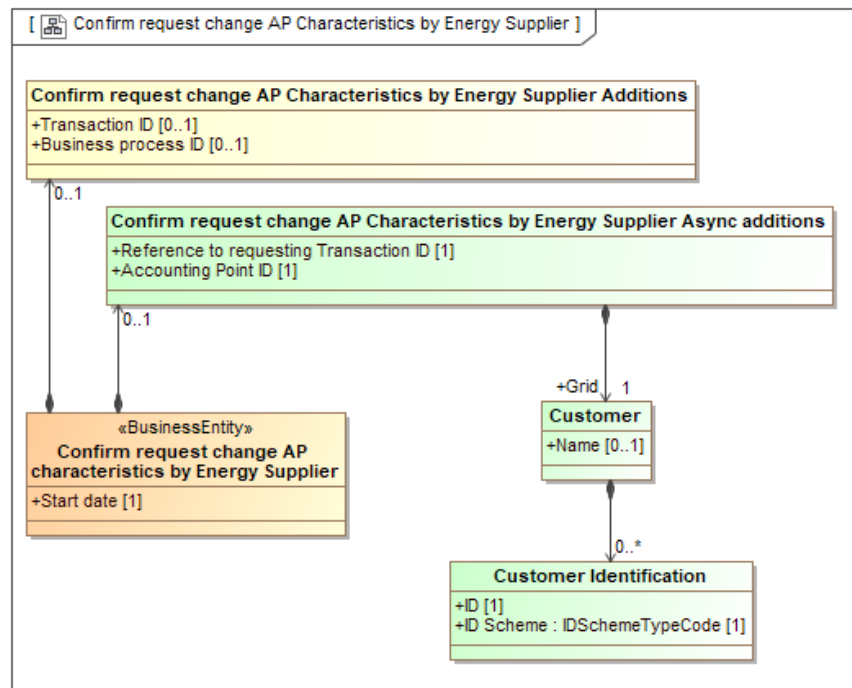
[ Confirm request change AP Characteristics by Energy Supplier ]

Confirm request change AP Characteristics by Energy Supplier Additions

+Transaction ID [0..1]
+Business process ID [0..1]

0..1

Confirm request change AP Characteristics by Energy Supplier Async additions

+Reference to requesting Transaction ID [1]
+Accounting Point ID [1]

0..1

+Grid 1

«BusinessEntity»
Confirm request change AP characteristics by Energy Supplier

+Start date [1]

Customer

+Name [0..1]

0..*

Customer Identification

+ID [1]
+ID Scheme : IDSchemeTypeCode [1]